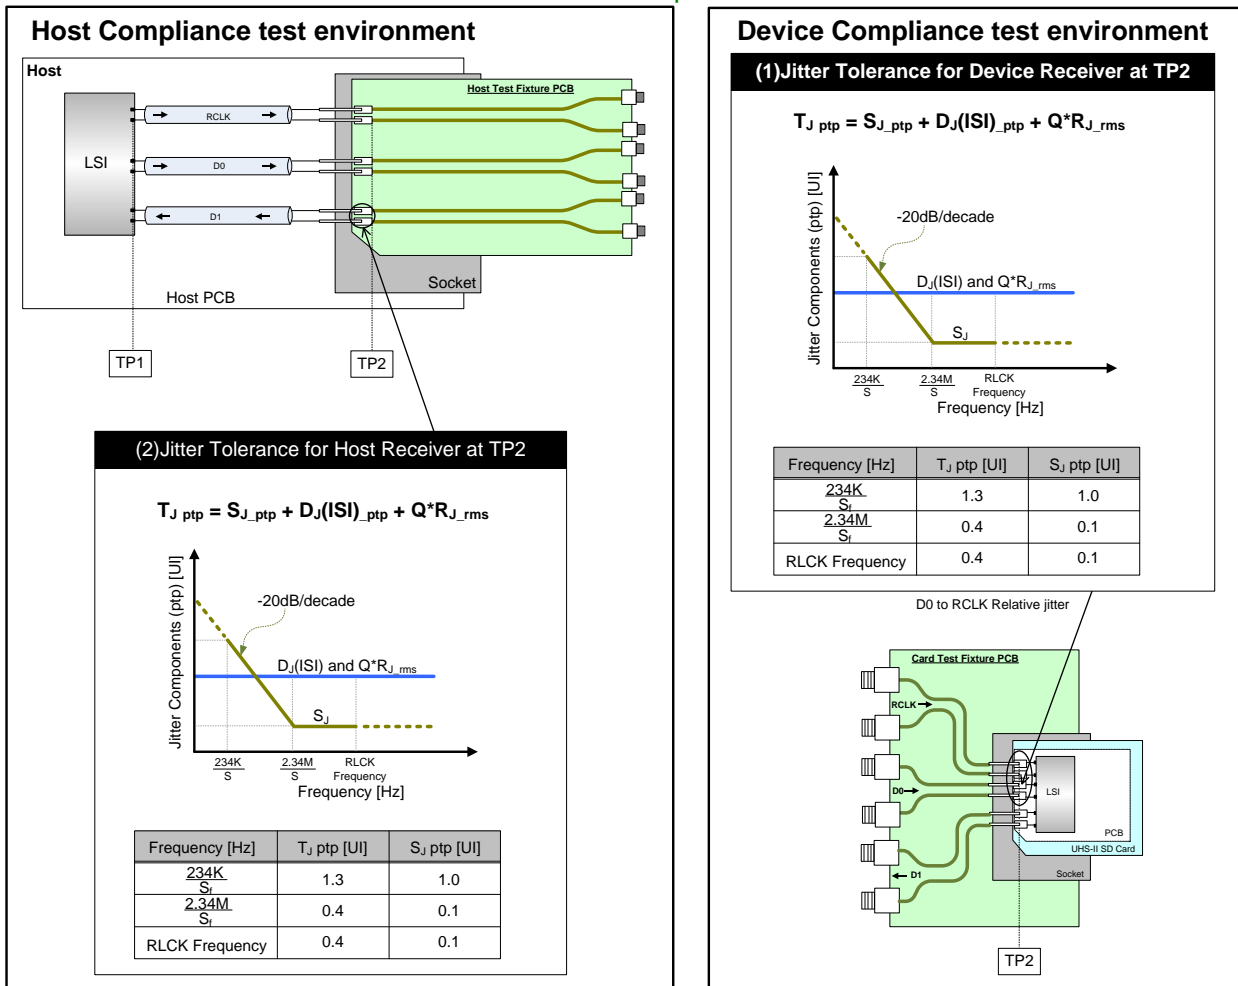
Host Compliance test environment

Host

Host Test Fixture PCB

LSI

RCLK

D0

D1

Socket

Host PCB

TP1

TP2

(2)Jitter Tolerance for Host Receiver at TP2

$T_{J\ ptp} = S_{J\_ptp} + D_J(ISI)_{\_ptp} + Q{*}R_{J\_rms}$

Jitter Components (ptp) [UI]

-20dB/decade

$D_J$(ISI) and $Q{*}R_{J\_rms}$

$S_J$

$\frac{234K}{S}$ $\frac{2.34M}{S}$ RLCK Frequency

Frequency [Hz]

| Frequency [Hz] | $T_J$ ptp [UI] | $S_J$ ptp [UI] |
|---|---|---|
| $\frac{234K}{S_f}$ | 1.3 | 1.0 |
| $\frac{2.34M}{S_f}$ | 0.4 | 0.1 |
| RLCK Frequency | 0.4 | 0.1 |

Device Compliance test environment

(1)Jitter Tolerance for Device Receiver at TP2

$T_{J\ ptp} = S_{J\_ptp} + D_J(ISI)_{\_ptp} + Q{*}R_{J\_rms}$

Jitter Components (ptp) [UI]

-20dB/decade

$D_J$(ISI) and $Q{*}R_{J\_rms}$

$S_J$

$\frac{234K}{S}$ $\frac{2.34M}{S}$ RLCK Frequency

Frequency [Hz]

| Frequency [Hz] | $T_J$ ptp [UI] | $S_J$ ptp [UI] |
|---|---|---|
| $\frac{234K}{S_f}$ | 1.3 | 1.0 |
| $\frac{2.34M}{S_f}$ | 0.4 | 0.1 |
| RLCK Frequency | 0.4 | 0.1 |

D0 to RCLK Relative jitter

Card Test Fixture PCB

RCLK

D0

D1

LSI

PCB

UHS-II SD Card

Socket

TP2